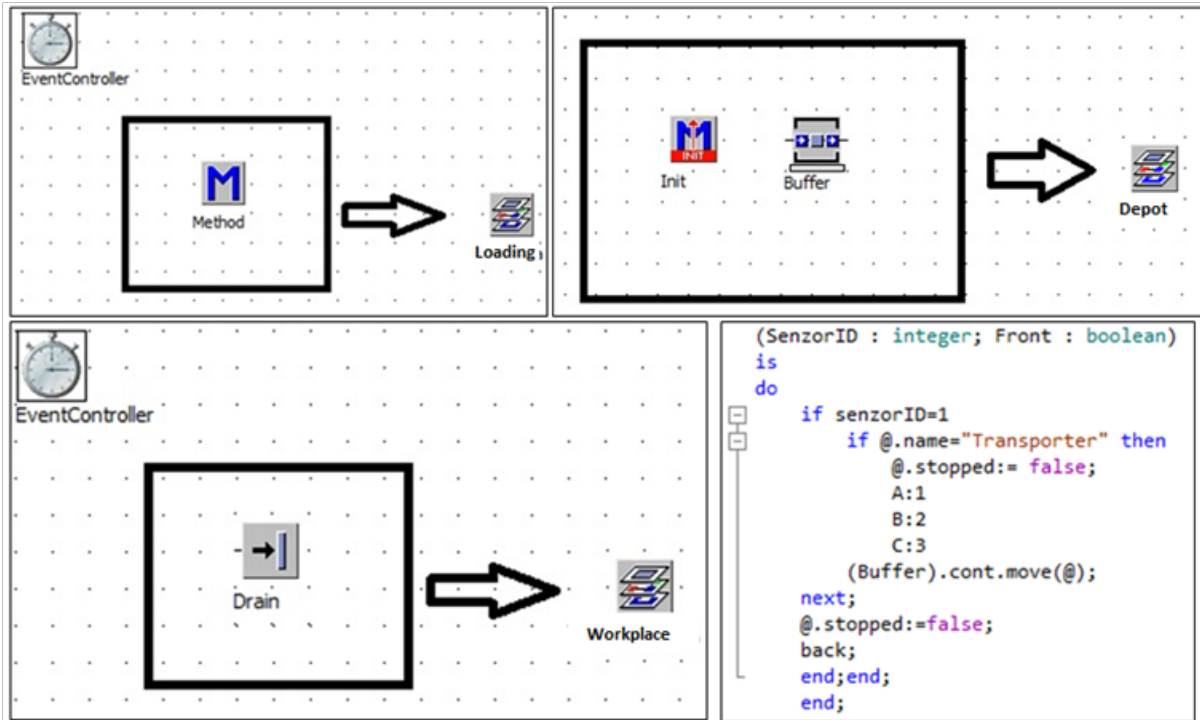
EventController

Method

Loading

Init

Buffer

Depot

EventController

Drain

Workplace

(SenzorID : integer; Front : boolean)
is
do
if senzorID=1
if @.name="Transporter" then
@.stopped:= false;
A:1
B:2
C:3
(Buffer).cont.move(@);
next;
@.stopped:=false;
back;
end;end;
end;